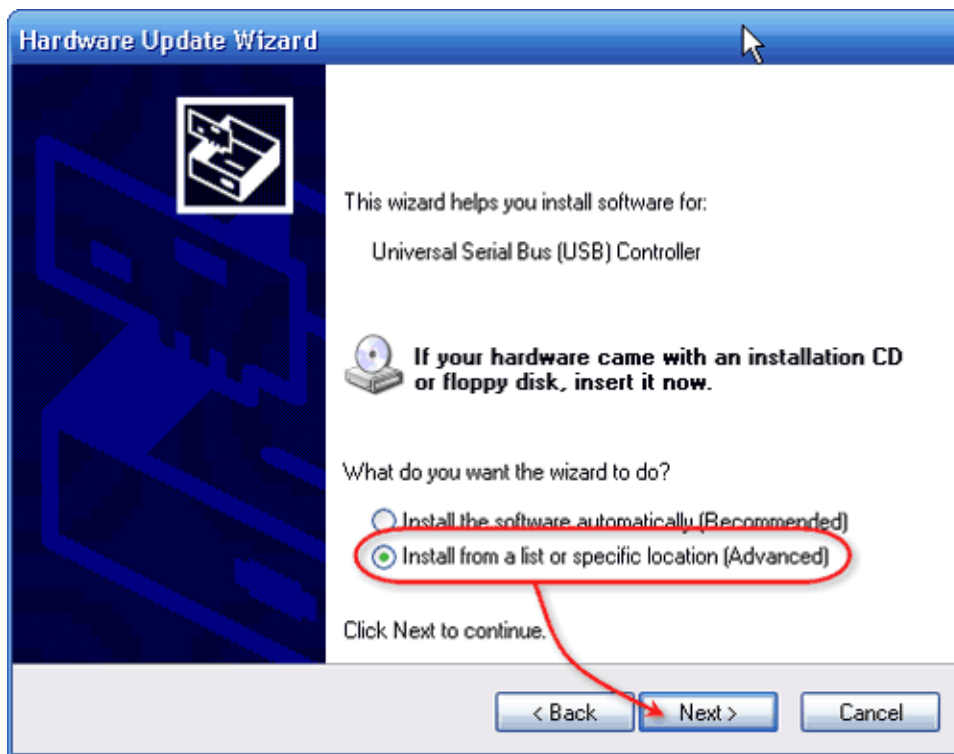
Hardware Update Wizard

This wizard helps you install software for:

Universal Serial Bus (USB) Controller

If your hardware came with an installation CD or floppy disk, insert it now.

What do you want the wizard to do?

Install the software automatically (Recommended)

Install from a list or specific location (Advanced)

Click Next to continue.

< Back

Next >

Cancel